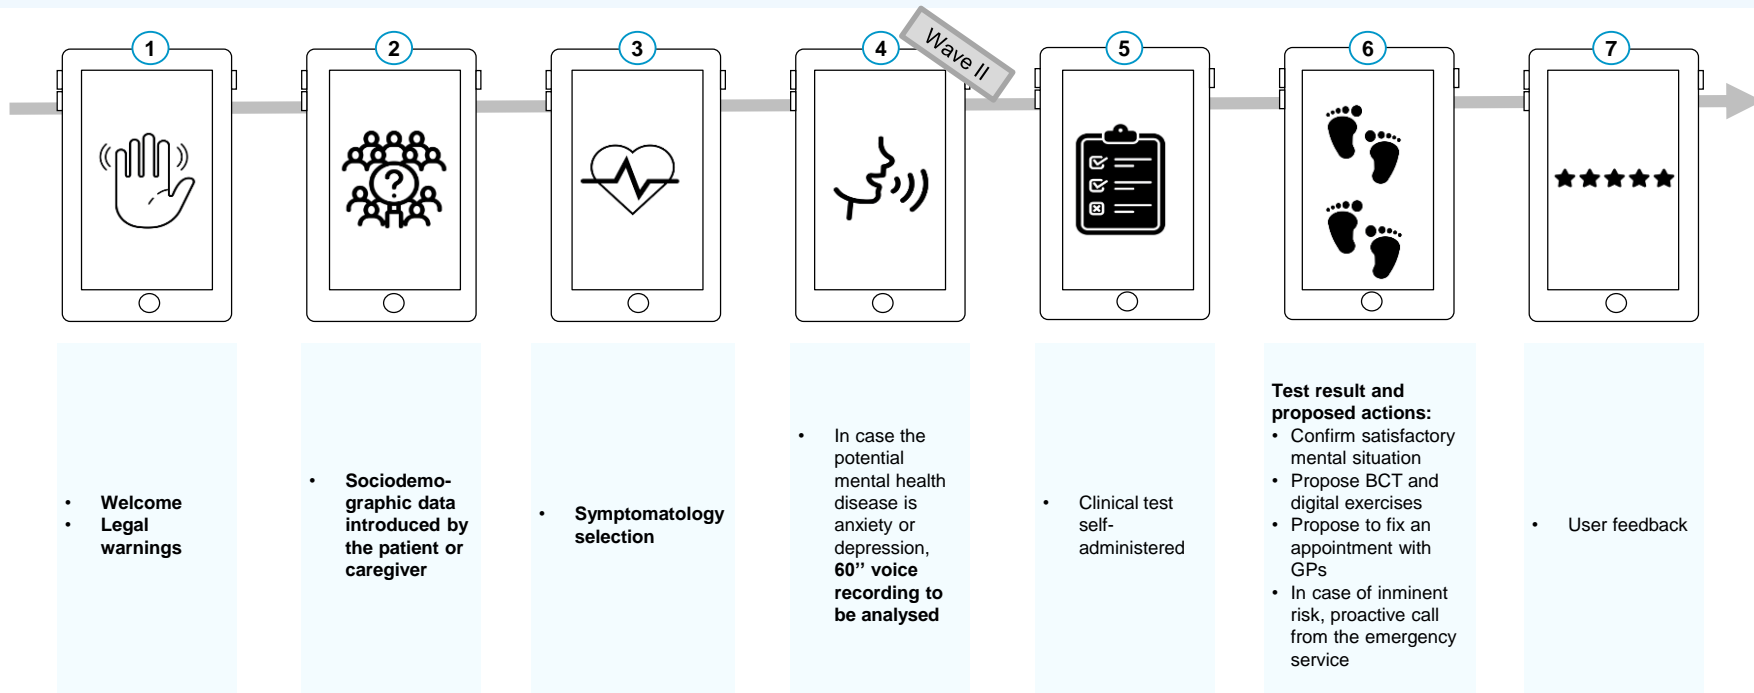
1

2

3

4

Wave II

5

6

7

- Welcome
- Legal warnings

- Sociodemographic data introduced by the patient or caregiver

- Symptomatology selection

- In case the potential mental health disease is anxiety or depression, 60'' voice recording to be analysed

- Clinical test self-administered

Test result and proposed actions:
- Confirm satisfactory mental situation
- Propose BCT and digital exercises
- Propose to fix an appointment with GPs
- In case of inminent risk, proactive call from the emergency service

- User feedback